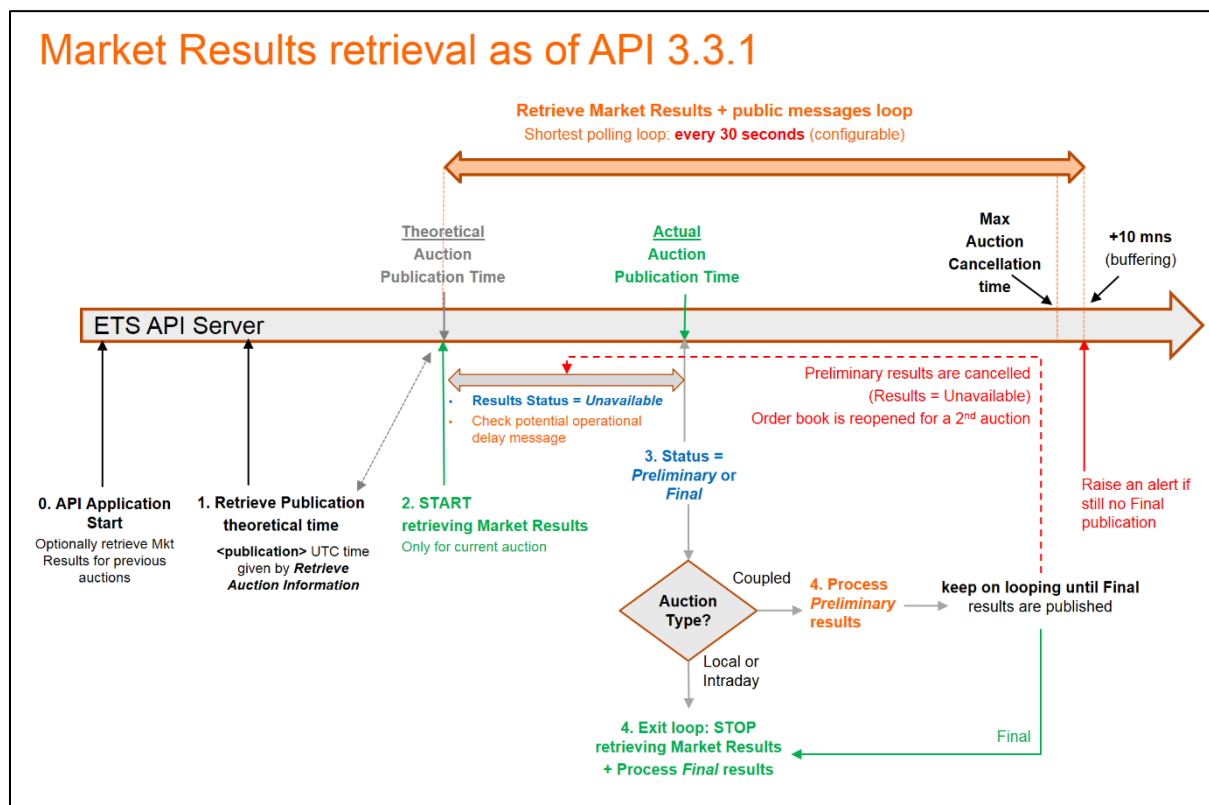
Market Results retrieval as of API 3.3.1

Retrieve Market Results + public messages loop
Shortest polling loop: every 30 seconds (configurable)

Theoretical Auction Publication Time

Actual Auction Publication Time

Max Auction Cancellation time

+10 mns (buffering)

ETS API Server

Results Status = Unavailable
Check potential operational delay message

Preliminary results are cancelled (Results = Unavailable)
Order book is reopened for a 2nd auction

0. API Application Start
Optionally retrieve Mkt Results for previous auctions

1. Retrieve Publication theoretical time
<publication> UTC time given by Retrieve Auction Information

2. START retrieving Market Results
Only for current auction

3. Status = Preliminary or Final

Raise an alert if still no Final publication

Auction Type?

Coupled

4. Process Preliminary results

keep on looping until Final results are published

Local or Intraday

Final

4. Exit loop: STOP retrieving Market Results + Process Final results